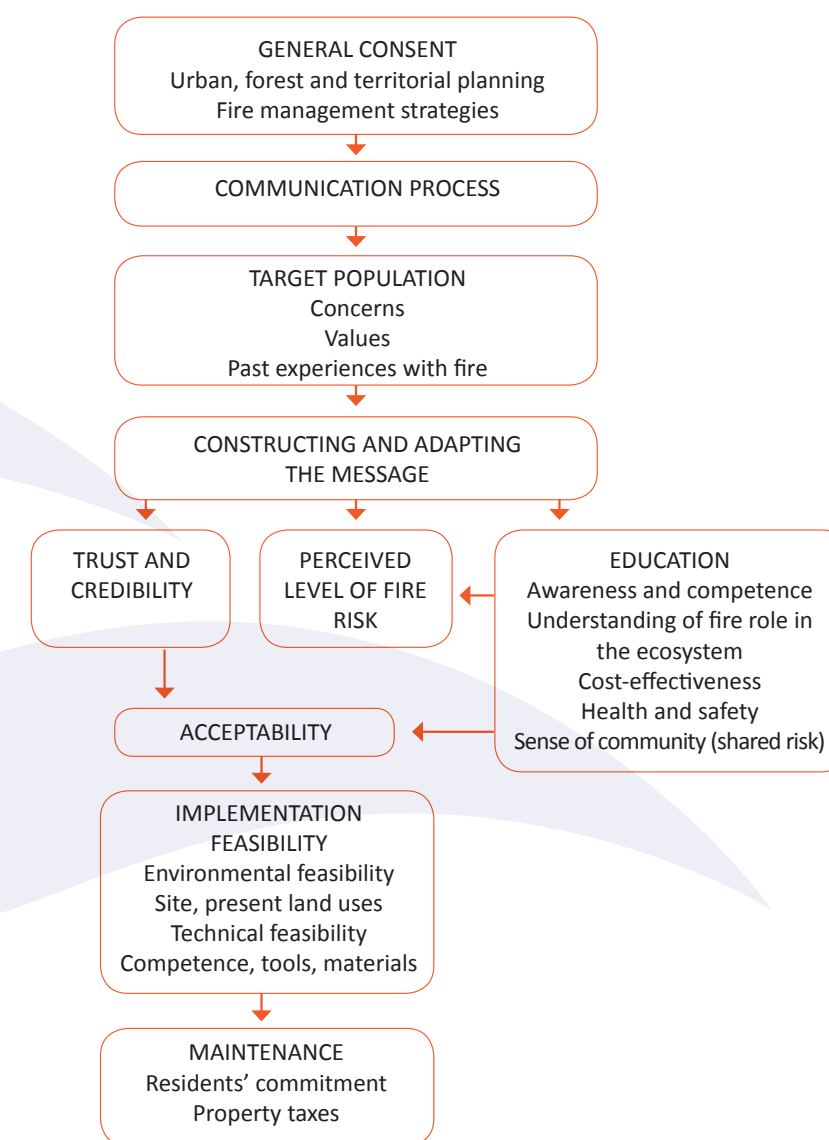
GENERAL CONSENT
Urban, forest and territorial planning
Fire management strategies

COMMUNICATION PROCESS

TARGET POPULATION
Concerns
Values
Past experiences with fire

CONSTRUCTING AND ADAPTING THE MESSAGE

TRUST AND CREDIBILITY

PERCEIVED LEVEL OF FIRE RISK

EDUCATION
Awareness and competence
Understanding of fire role in the ecosystem
Cost-effectiveness
Health and safety
Sense of community (shared risk)

ACCEPTABILITY

IMPLEMENTATION FEASIBILITY
Environmental feasibility
Site, present land uses
Technical feasibility
Competence, tools, materials

MAINTENANCE
Residents' commitment
Property taxes